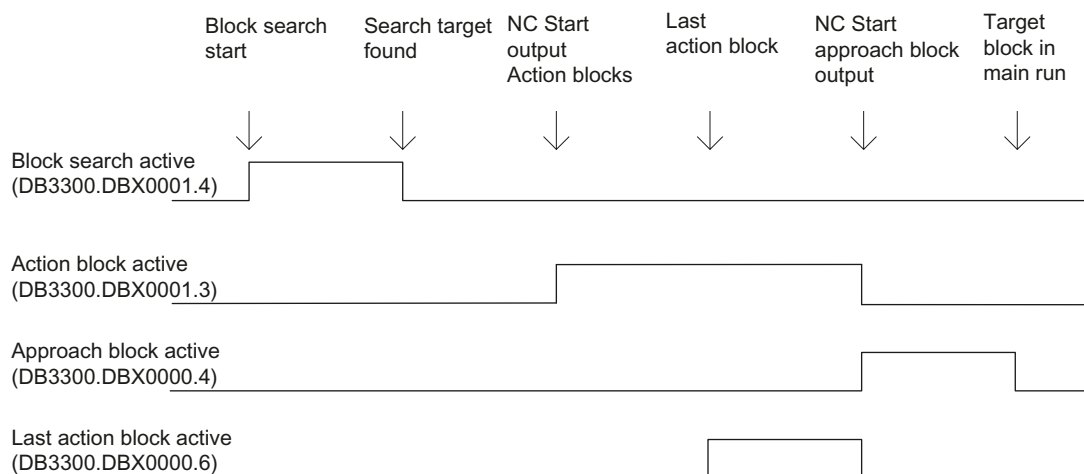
Block search start

Search target found

NC Start output Action blocks

Last action block

NC Start approach block output

Target block in main run

Block search active (DB3300.DBX0001.4)

Action block active (DB3300.DBX0001.3)

Approach block active (DB3300.DBX0000.4)

Last action block active (DB3300.DBX0000.6)